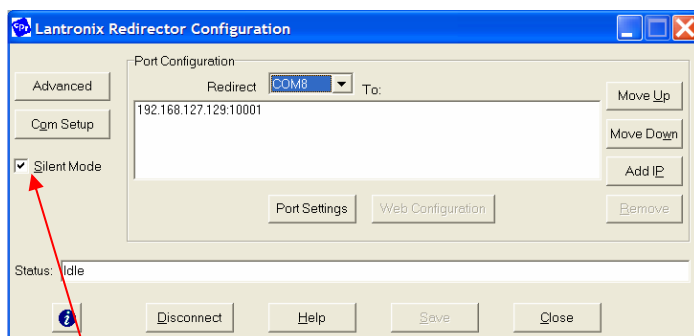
Lantronix Redirector Configuration

Advanced

Com Setup

Silent Mode

Port Configuration

Redirect COM8 To:

192.168.127.129:10001

Move Up

Move Down

Add IP

Remove

Port Settings

Web Configuration

Status: Idle

Disconnect

Help

Save

Close